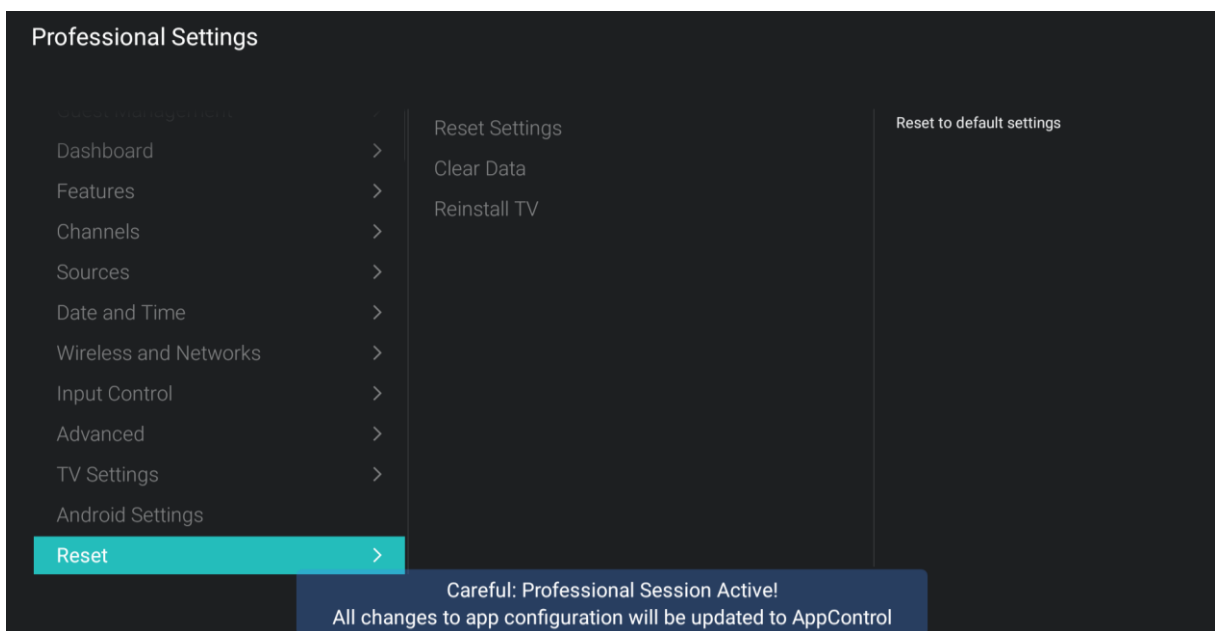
Professional Settings

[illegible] >
Dashboard >
Features >
Channels >
Sources >
Date and Time >
Wireless and Networks >
Input Control >
Advanced >
TV Settings >
Android Settings
Reset >

Reset Settings
Clear Data
Reinstall TV

Reset to default settings

Careful: Professional Session Active!
All changes to app configuration will be updated to AppControl